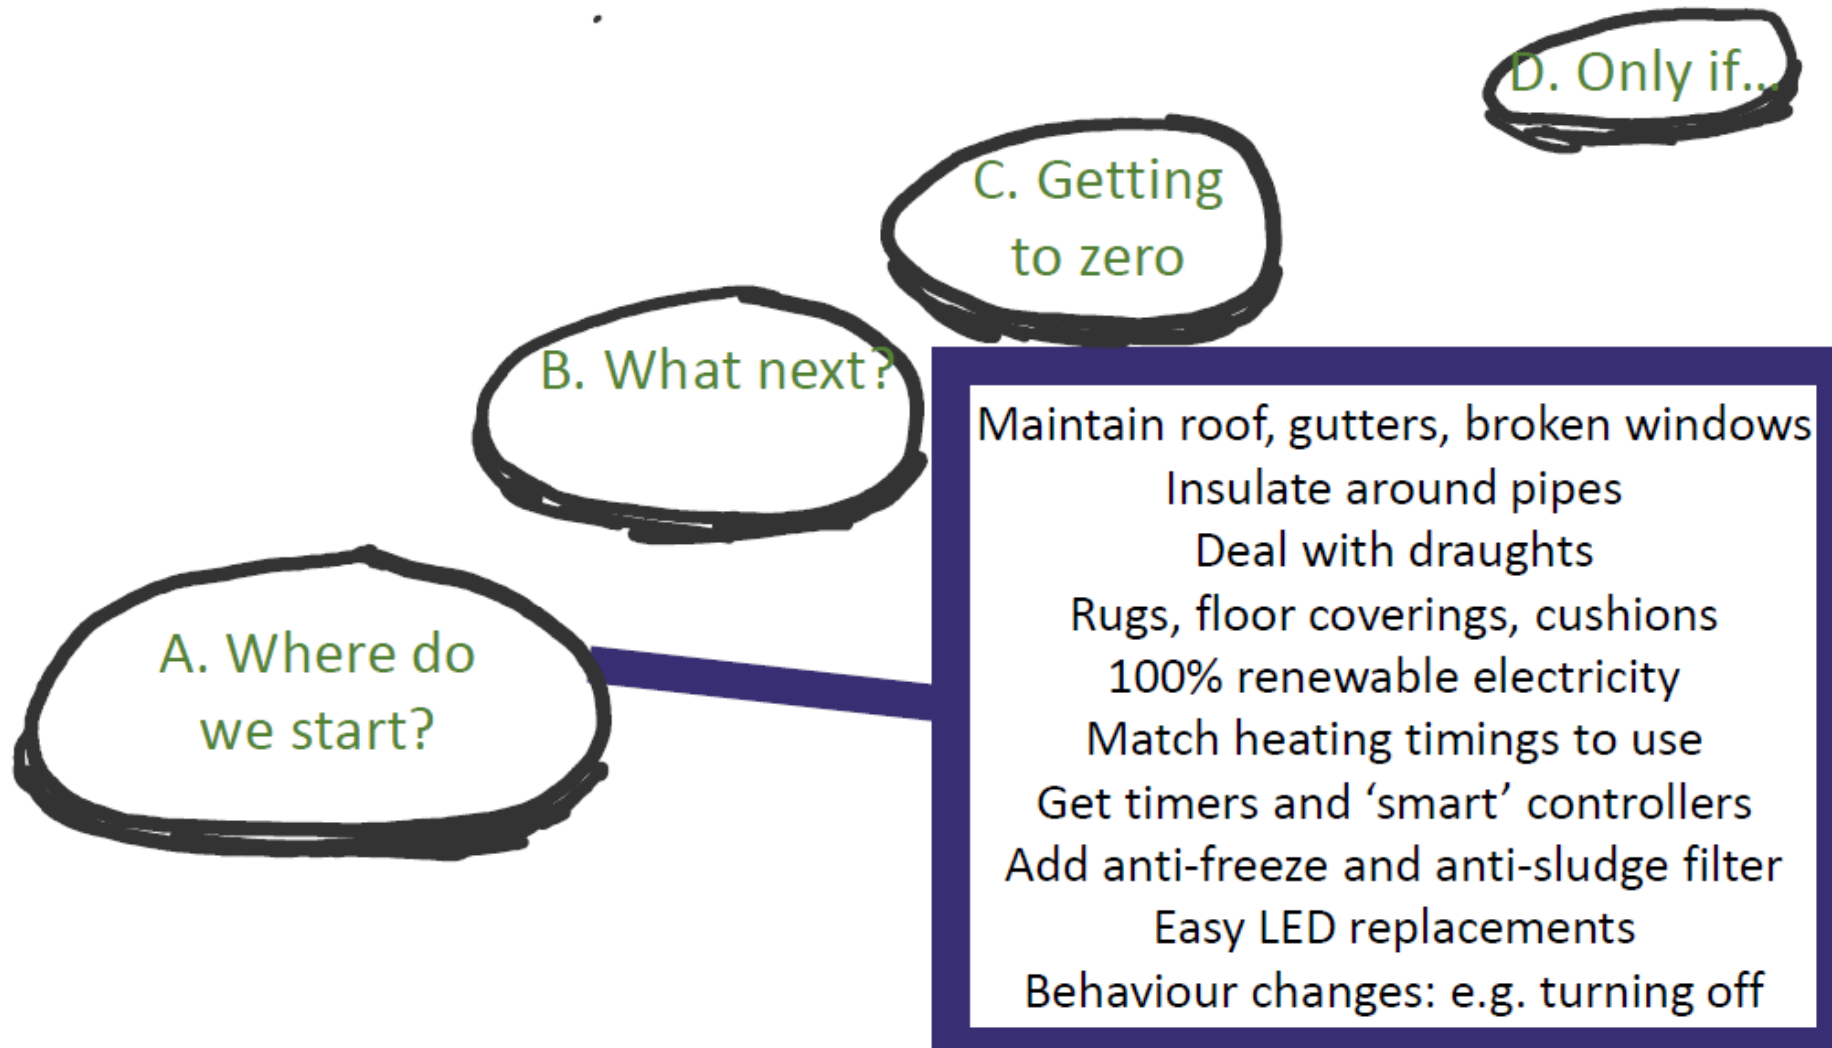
D. Only if...

C. Getting to zero

B. What next?

A. Where do we start?

Maintain roof, gutters, broken windows
Insulate around pipes
Deal with draughts
Rugs, floor coverings, cushions
100% renewable electricity
Match heating timings to use
Get timers and 'smart' controllers
Add anti-freeze and anti-sludge filter
Easy LED replacements
Behaviour changes: e.g. turning off